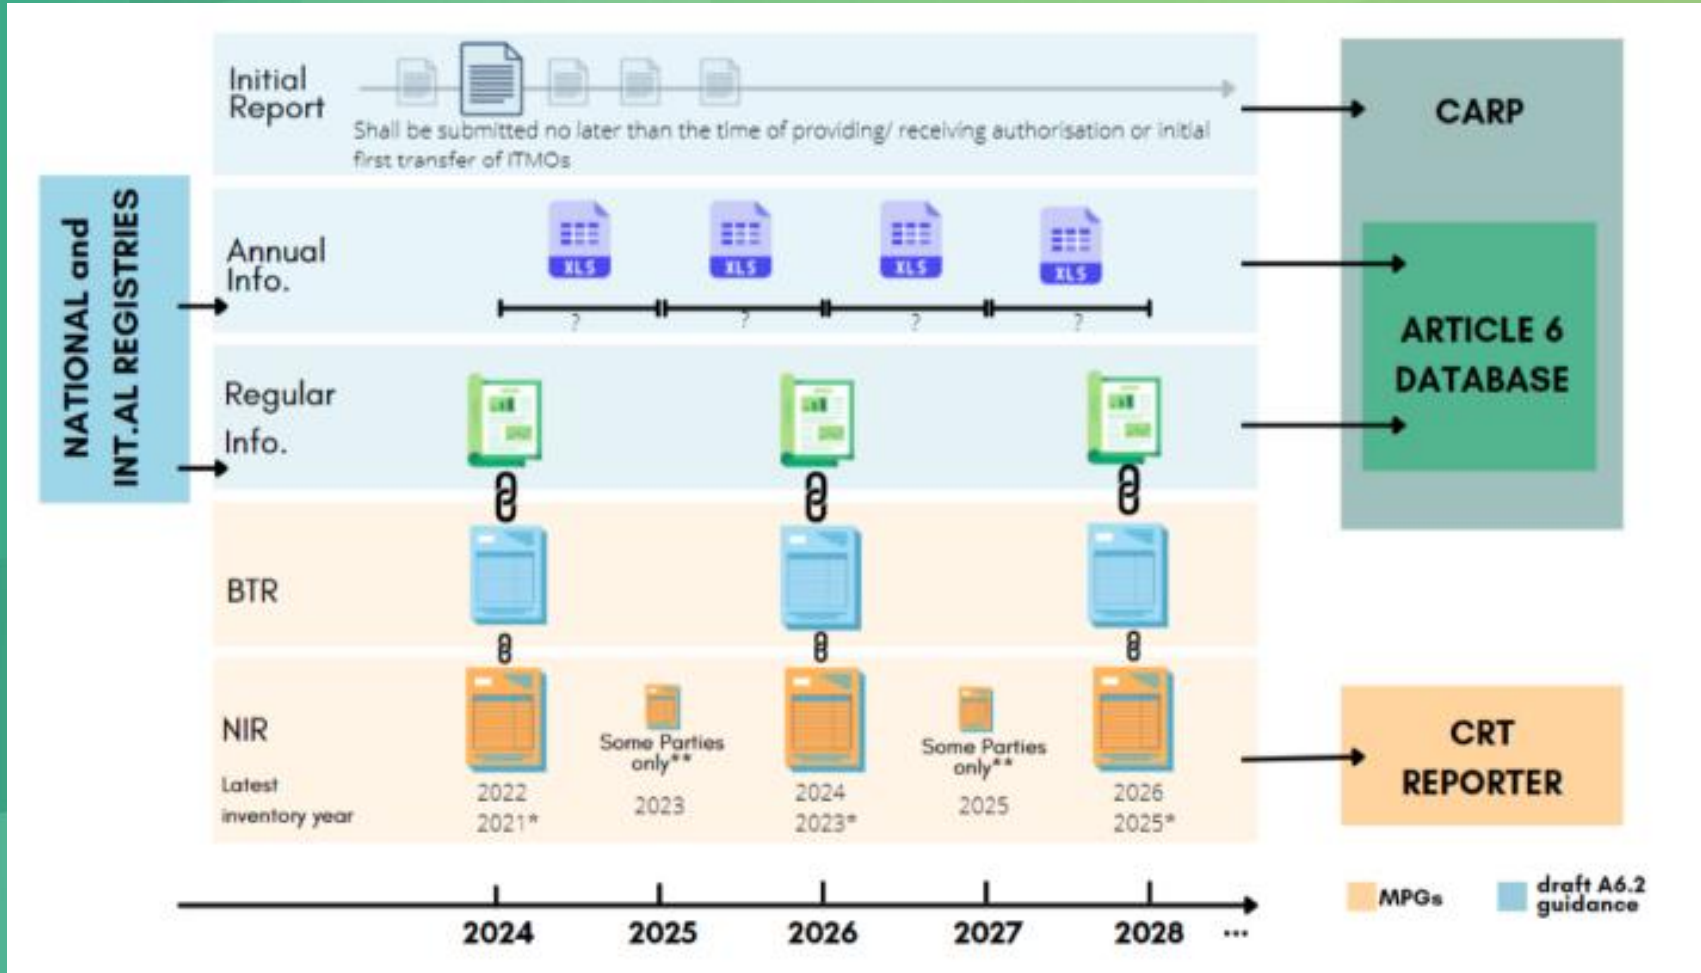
NATIONAL and INT.AL REGISTRIES

Initial Report

Shall be submitted no later than the time of providing/ receiving authorisation or initial first transfer of ITMOs

CARP

Annual Info.

XLS XLS XLS XLS

? ? ? ?

ARTICLE 6 DATABASE

Regular Info.

BTR

NIR

Latest inventory year

Some Parties only**

Some Parties only**

2022 2021*

2023

2024 2023*

2025

2026 2025*

CRT REPORTER

2024 2025 2026 2027 2028 ...

MPGs

draft A6.2 guidance